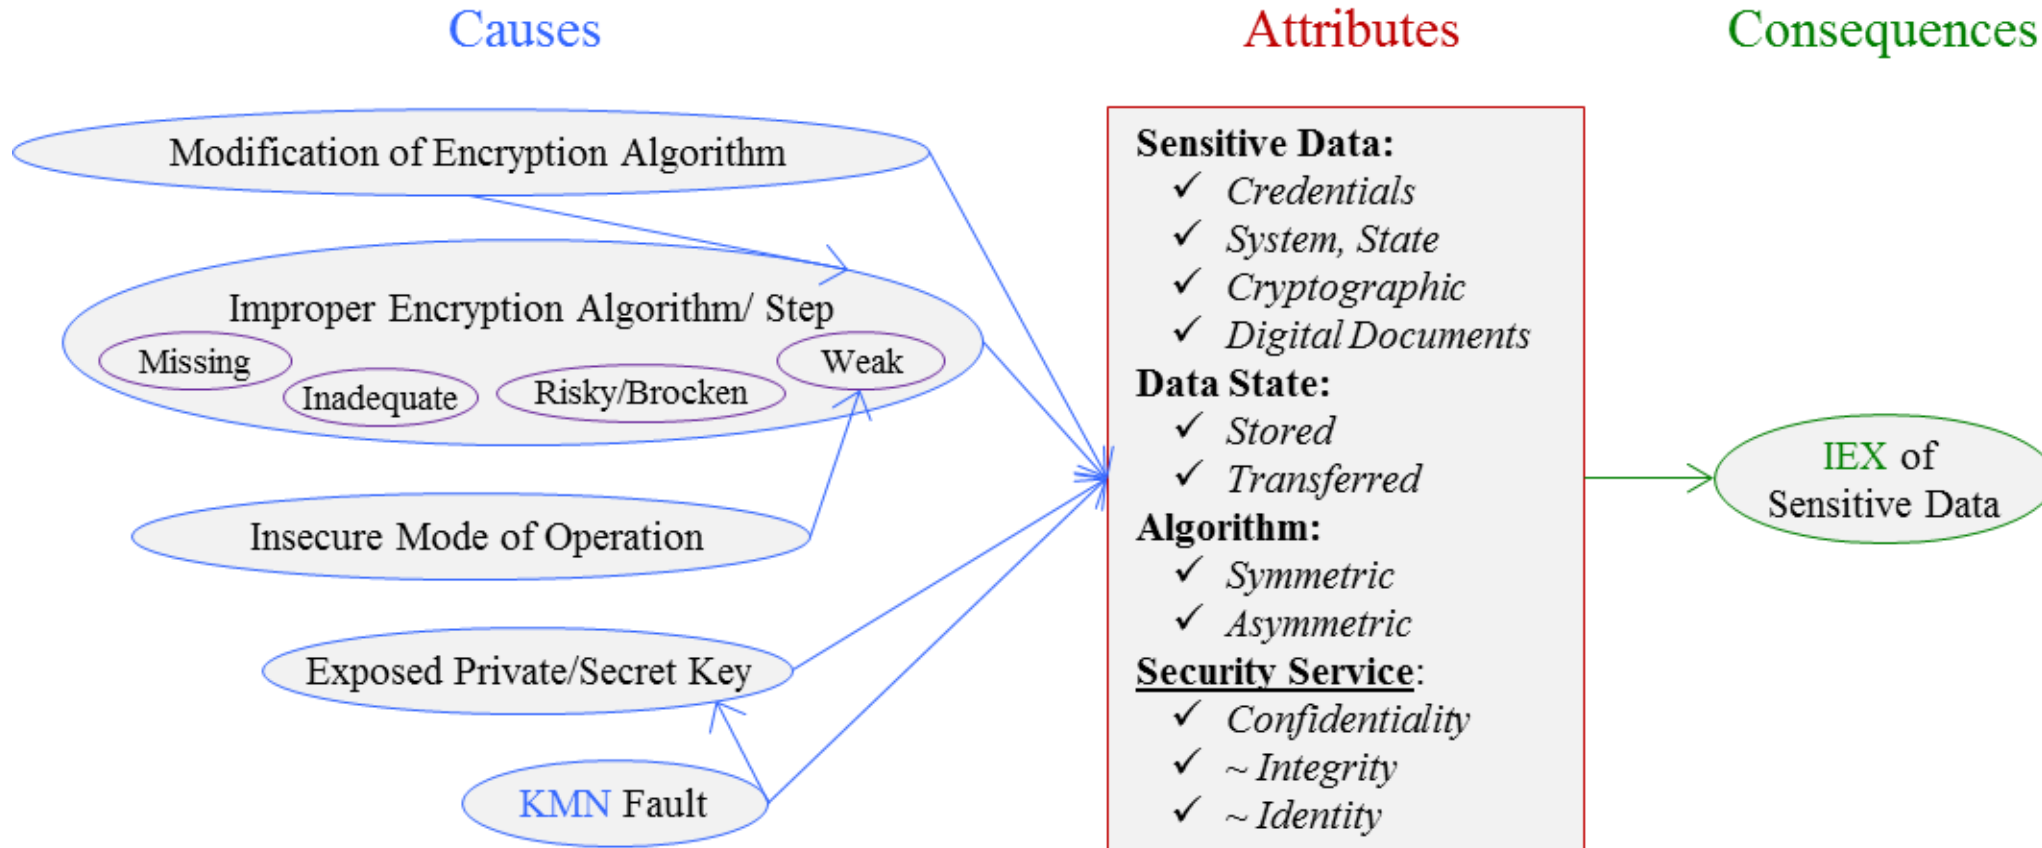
Causes

Attributes

Consequences

Modification of Encryption Algorithm

Improper Encryption Algorithm/ Step

Missing

Inadequate

Risky/Brocken

Weak

Insecure Mode of Operation

Exposed Private/Secret Key

KMN Fault

Sensitive Data:
✓ Credentials
✓ System, State
✓ Cryptographic
✓ Digital Documents
Data State:
✓ Stored
✓ Transferred
Algorithm:
✓ Symmetric
✓ Asymmetric
Security Service:
✓ Confidentiality
✓ ~ Integrity
✓ ~ Identity

IEX of Sensitive Data